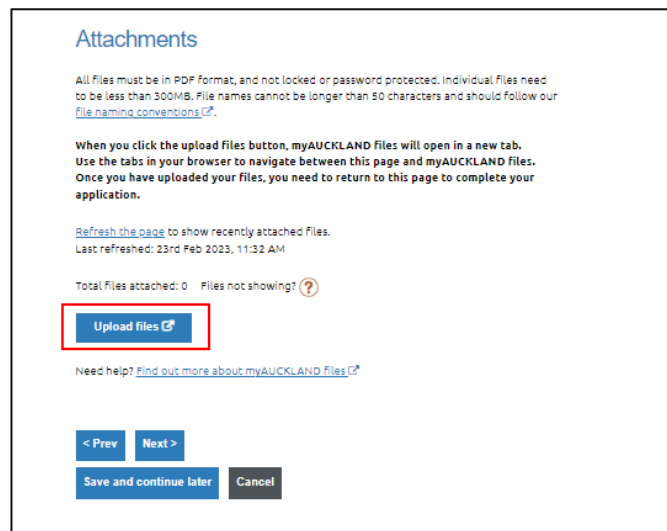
Attachments

All files must be in PDF format, and not locked or password protected. Individual files need to be less than 300MB. File names cannot be longer than 50 characters and should follow our file naming conventions.

When you click the upload files button, myAUCKLAND files will open in a new tab. Use the tabs in your browser to navigate between this page and myAUCKLAND files. Once you have uploaded your files, you need to return to this page to complete your application.

Refresh the page to show recently attached files.
Last refreshed: 23rd Feb 2023, 11:32 AM

Total files attached: 0 Files not showing? ?

Upload files

Need help? Find out more about myAUCKLAND Files

< Prev

Next >

Save and continue later

Cancel